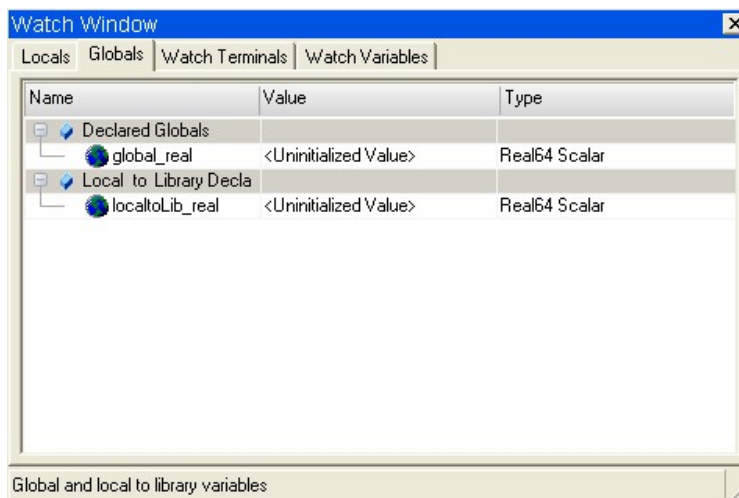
Watch Window

Locals | Globals | Watch Terminals | Watch Variables

| Name | Value | Type |
|---|---|---|
| Declared Globals | | |
| global_real | <Uninitialized Value> | Real64 Scalar |
| Local to Library Decla | | |
| localtoLib_real | <Uninitialized Value> | Real64 Scalar |

Global and local to library variables